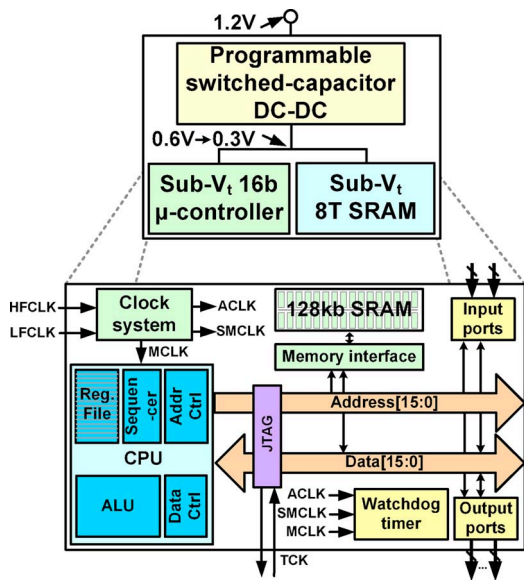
1.2V

Programmable switched-capacitor DC-DC

0.6V→0.3V

Sub-$V_t$ 16b μ-controller

Sub-$V_t$ 8T SRAM

HFCLK

LFCLK

Clock system

ACLK

SMCLK

MCLK

128kb SRAM

Memory interface

Input ports

Reg. File

Sequen -cer

Addr Ctrl

Address[15:0]

CPU

JTAG

Data[15:0]

ALU

Data Ctrl

ACLK

SMCLK

MCLK

Watchdog timer

Output ports

TCK

...